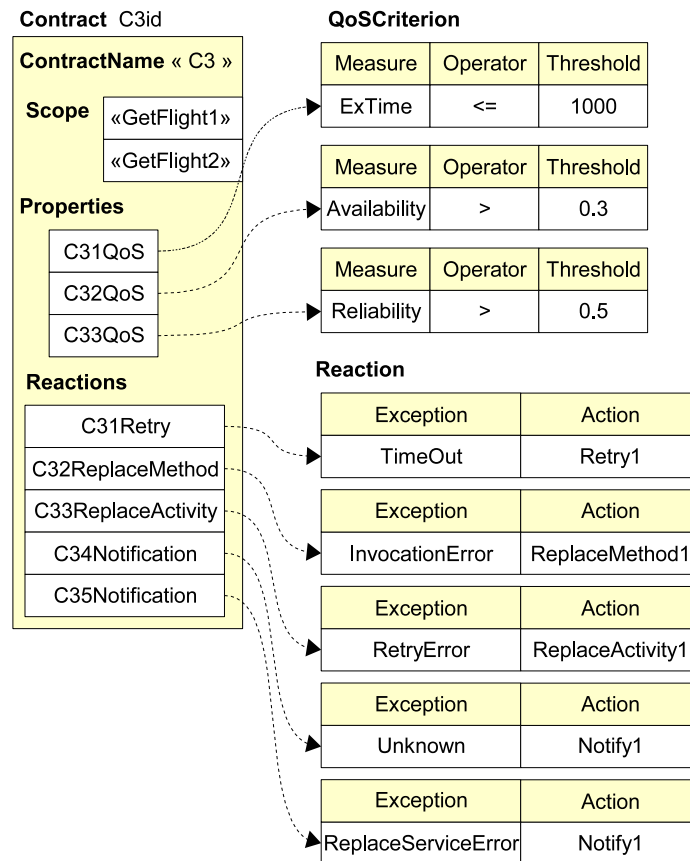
Contract C3id

ContractName « C3 »

Scope

«GetFlight1»

«GetFlight2»

Properties

C31QoS

C32QoS

C33QoS

Reactions

C31Retry

C32ReplaceMethod

C33ReplaceActivity

C34Notification

C35Notification

QoSCriterion

| Measure | Operator | Threshold |
|---|---|---|
| ExTime | <= | 1000 |

| Measure | Operator | Threshold |
|---|---|---|
| Availability | > | 0.3 |

| Measure | Operator | Threshold |
|---|---|---|
| Reliability | > | 0.5 |

Reaction

| Exception | Action |
|---|---|
| TimeOut | Retry1 |

| Exception | Action |
|---|---|
| InvocationError | ReplaceMethod1 |

| Exception | Action |
|---|---|
| RetryError | ReplaceActivity1 |

| Exception | Action |
|---|---|
| Unknown | Notify1 |

| Exception | Action |
|---|---|
| ReplaceServiceError | Notify1 |